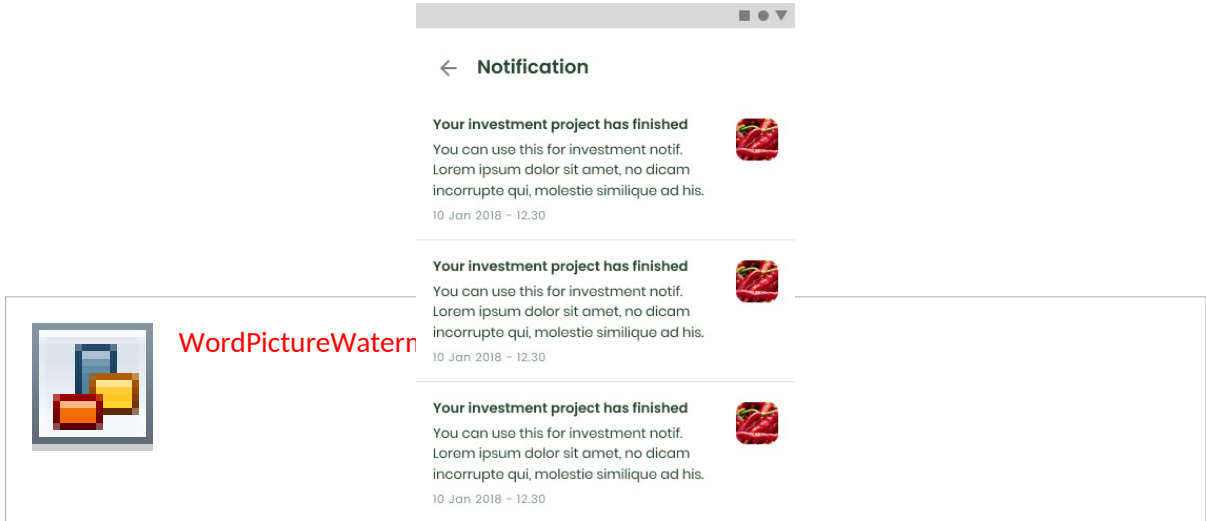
Notification

Your investment project has finished
You can use this for investment notif. Lorem ipsum dolor sit amet, no dicam incorrupte qui, molestie similique ad his.
10 Jan 2018 - 12.30

Your investment project has finished
You can use this for investment notif. Lorem ipsum dolor sit amet, no dicam incorrupte qui, molestie similique ad his.
10 Jan 2018 - 12.30

Your investment project has finished
You can use this for investment notif. Lorem ipsum dolor sit amet, no dicam incorrupte qui, molestie similique ad his.
10 Jan 2018 - 12.30

WordPictureWatern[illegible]